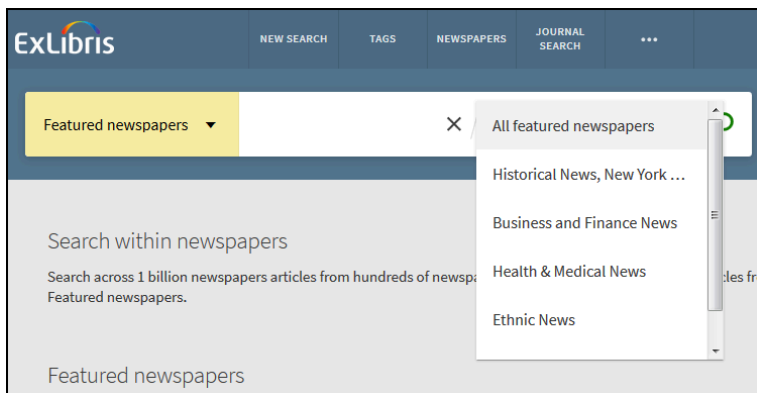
ExLibris

NEW SEARCH
TAGS
NEWSPAPERS
JOURNAL SEARCH
•••

Featured newspapers ▼

×

All featured newspapers
Historical News, New York ...
Business and Finance News
Health & Medical News
Ethnic News

Search within newspapers

Search across 1 billion newspapers articles from hundreds of newspa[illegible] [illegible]cles fr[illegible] Featured newspapers.

Featured newspapers